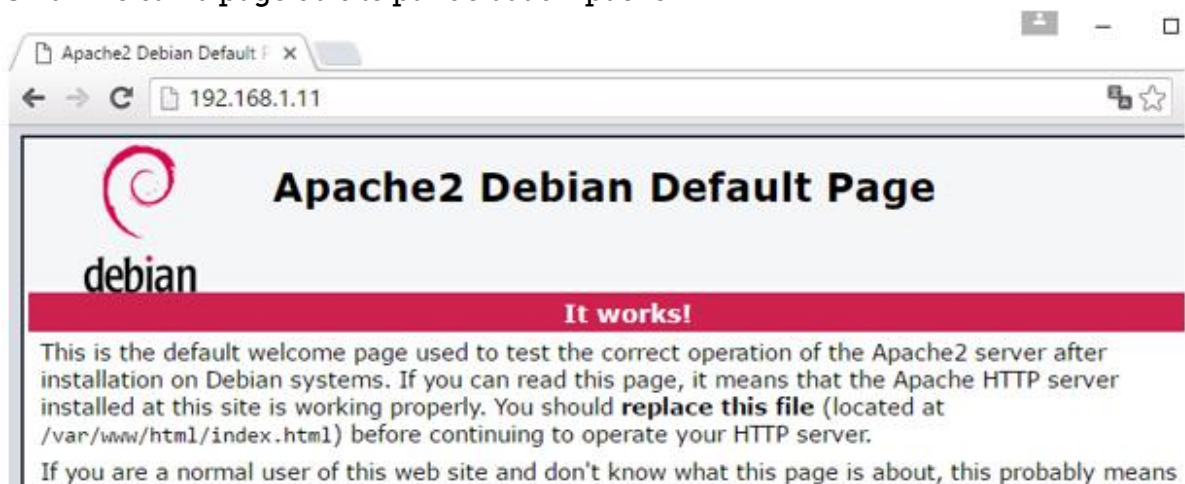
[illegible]

Apache2 Debian Default P

192.168.1.11

Apache2 Debian Default Page

debian

It works!

This is the default welcome page used to test the correct operation of the Apache2 server after installation on Debian systems. If you can read this page, it means that the Apache HTTP server installed at this site is working properly. You should **replace this file** (located at /var/www/html/index.html) before continuing to operate your HTTP server.

If you are a normal user of this web site and don't know what this page is about, this probably means